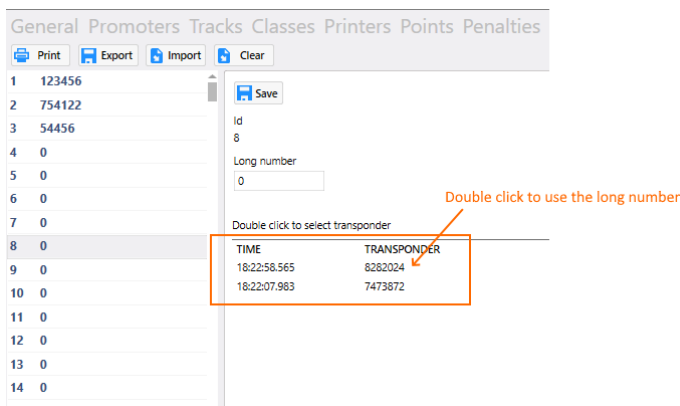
General Promoters Tracks Classes Printers Points Penalties

Print Export Import Clear

| | |
|---|---|
| 1 | 123456 |
| 2 | 754122 |
| 3 | 54456 |
| 4 | 0 |
| 5 | 0 |
| 6 | 0 |
| 7 | 0 |
| 8 | 0 |
| 9 | 0 |
| 10 | 0 |
| 11 | 0 |
| 12 | 0 |
| 13 | 0 |
| 14 | 0 |

Save

Id
8

Long number
0

Double click to select transponder

| TIME | TRANSPONDER |
|---|---|
| 18:22:58.565 | 8282024 |
| 18:22:07.983 | 7473872 |

Double click to use the long number